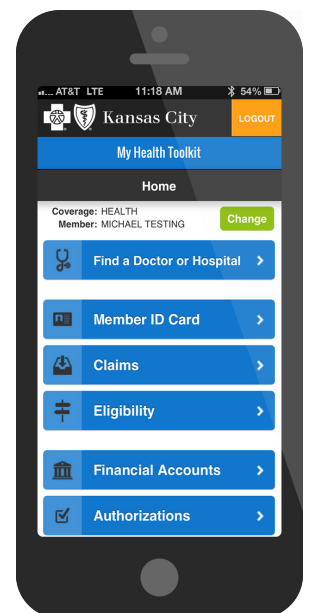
AT&T LTE 11:18 AM 54%

Kansas City

LOGOUT

My Health Toolkit

Home

Coverage: HEALTH
Member: MICHAEL TESTING

Change

Find a Doctor or Hospital

Member ID Card

Claims

Eligibility

Financial Accounts

Authorizations